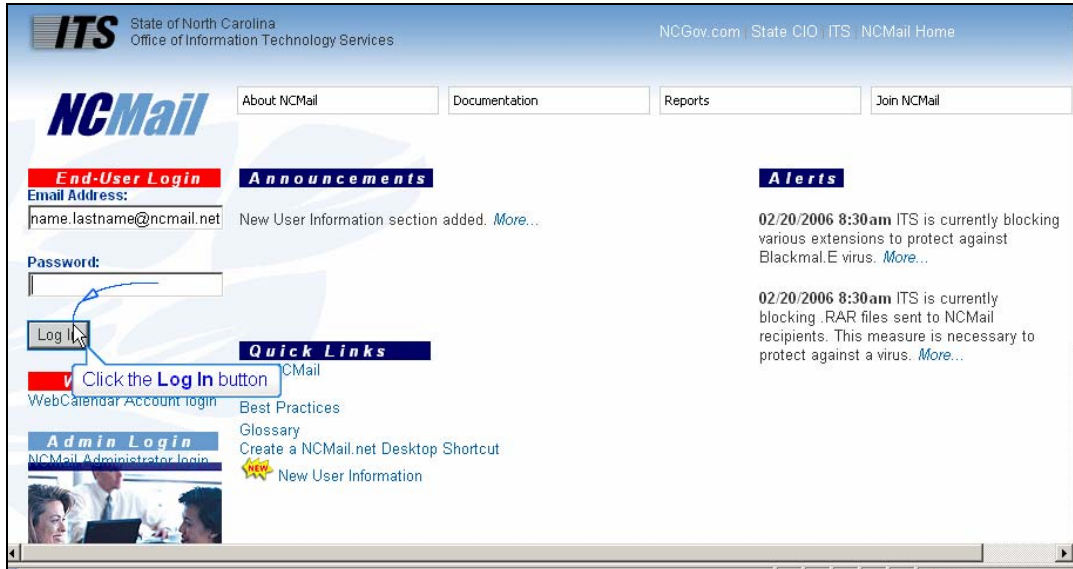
ITS State of North Carolina
Office of Information Technology Services

NCGov.com | State CIO | ITS | NCMail Home

NCMail

About NCMail | Documentation | Reports | Join NCMail

End-User Login
Email Address:
name.lastname@ncmail.net

Password:

Log In

Click the Log In button

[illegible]
WebCalendar Account login

Admin Login
NCMail Administrator login

Announcements

New User Information section added. More...

Quick Links
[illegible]CMail
Best Practices
Glossary
Create a NCMail.net Desktop Shortcut
NEW New User Information

Alerts

02/20/2006 8:30am ITS is currently blocking various extensions to protect against Blackmal.E virus. More...

02/20/2006 8:30am ITS is currently blocking .RAR files sent to NCMail recipients. This measure is necessary to protect against a virus. More...